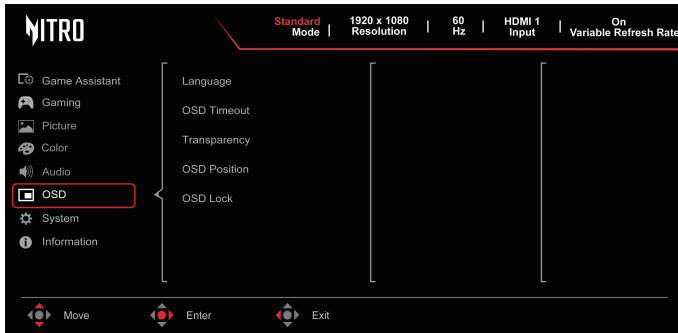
NITRO

Standard Mode | 1920 x 1080 Resolution | 60 Hz | HDMI 1 Input | On Variable Refresh Rate

Game Assistant
Gaming
Picture
Color
Audio
OSD
System
Information

Language
OSD Timeout
Transparency
OSD Position
OSD Lock

Move
Enter
Exit